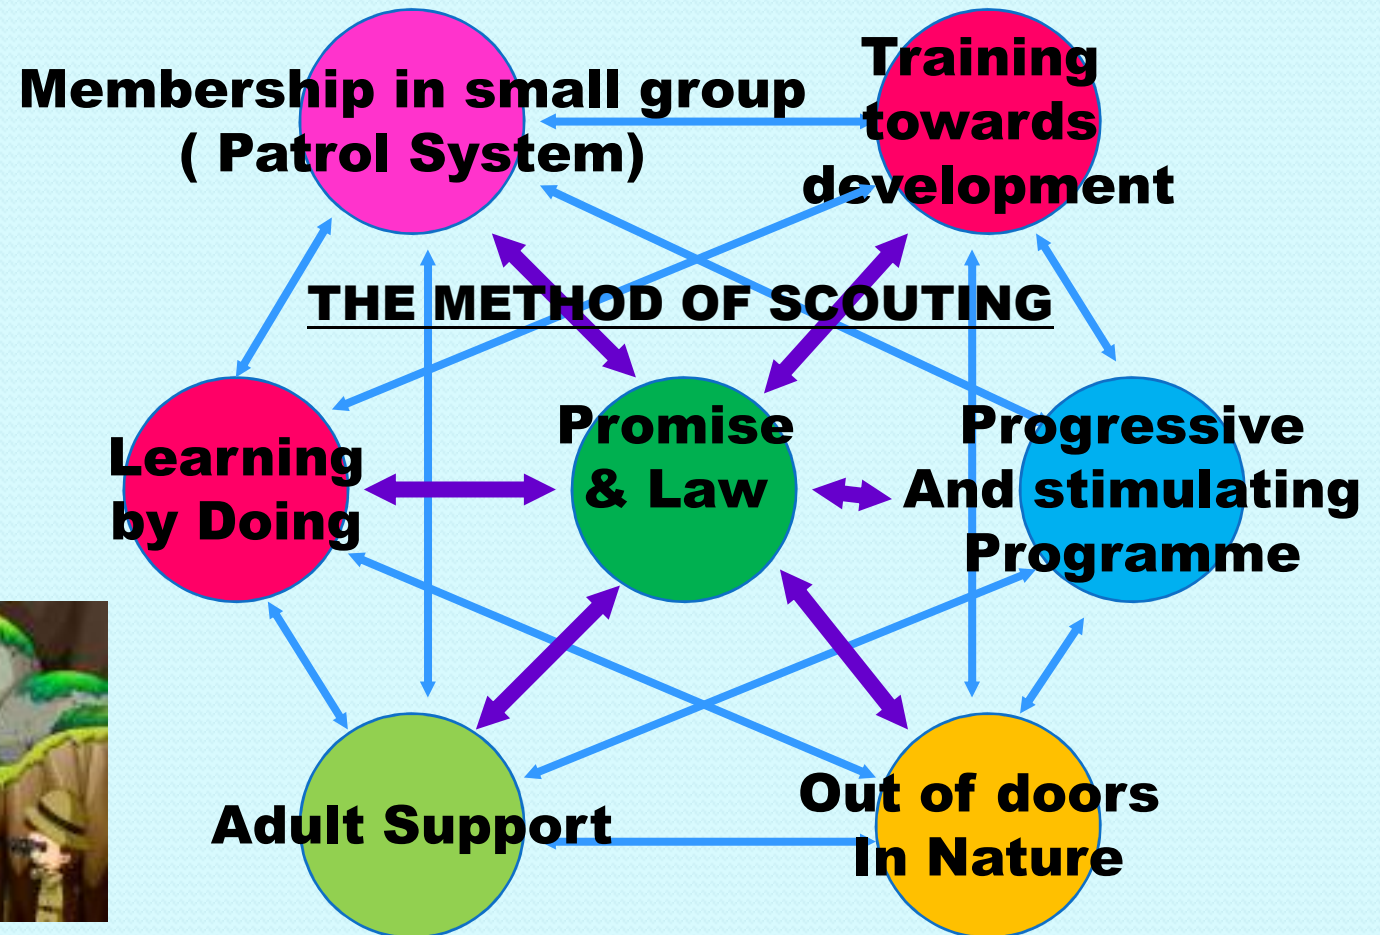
Membership in small group
( Patrol System)

Training towards development

THE METHOD OF SCOUTING

Learning by Doing

Promise & Law

Progressive And stimulating Programme

Adult Support

Out of doors In Nature